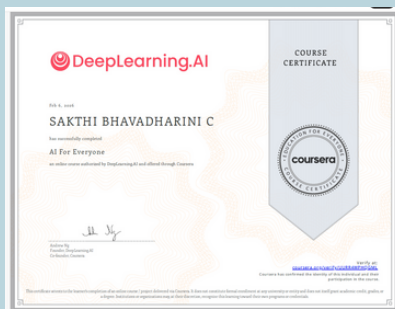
DeepLearning.AI

COURSE CERTIFICATE

Feb 6, 2026

SAKTHI BHAVADHARINI C

has successfully completed

AI For Everyone

an online non-credit course authorized by DeepLearning.AI and offered through Coursera

EDUCATION FOR EVERYONE
coursera
COURSE CERTIFICATE

Andrew Ng
Founder, DeepLearning.AI
Co-founder, Coursera

Verify at:
coursera.org/verify/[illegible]
Coursera has confirmed the identity of this individual and their participation in the course.

This certificate attests to the learner's completion of an online course. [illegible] Coursera. It does not constitute formal enrollment at any university or entity and does not itself grant academic credit, grades, or a degree. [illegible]